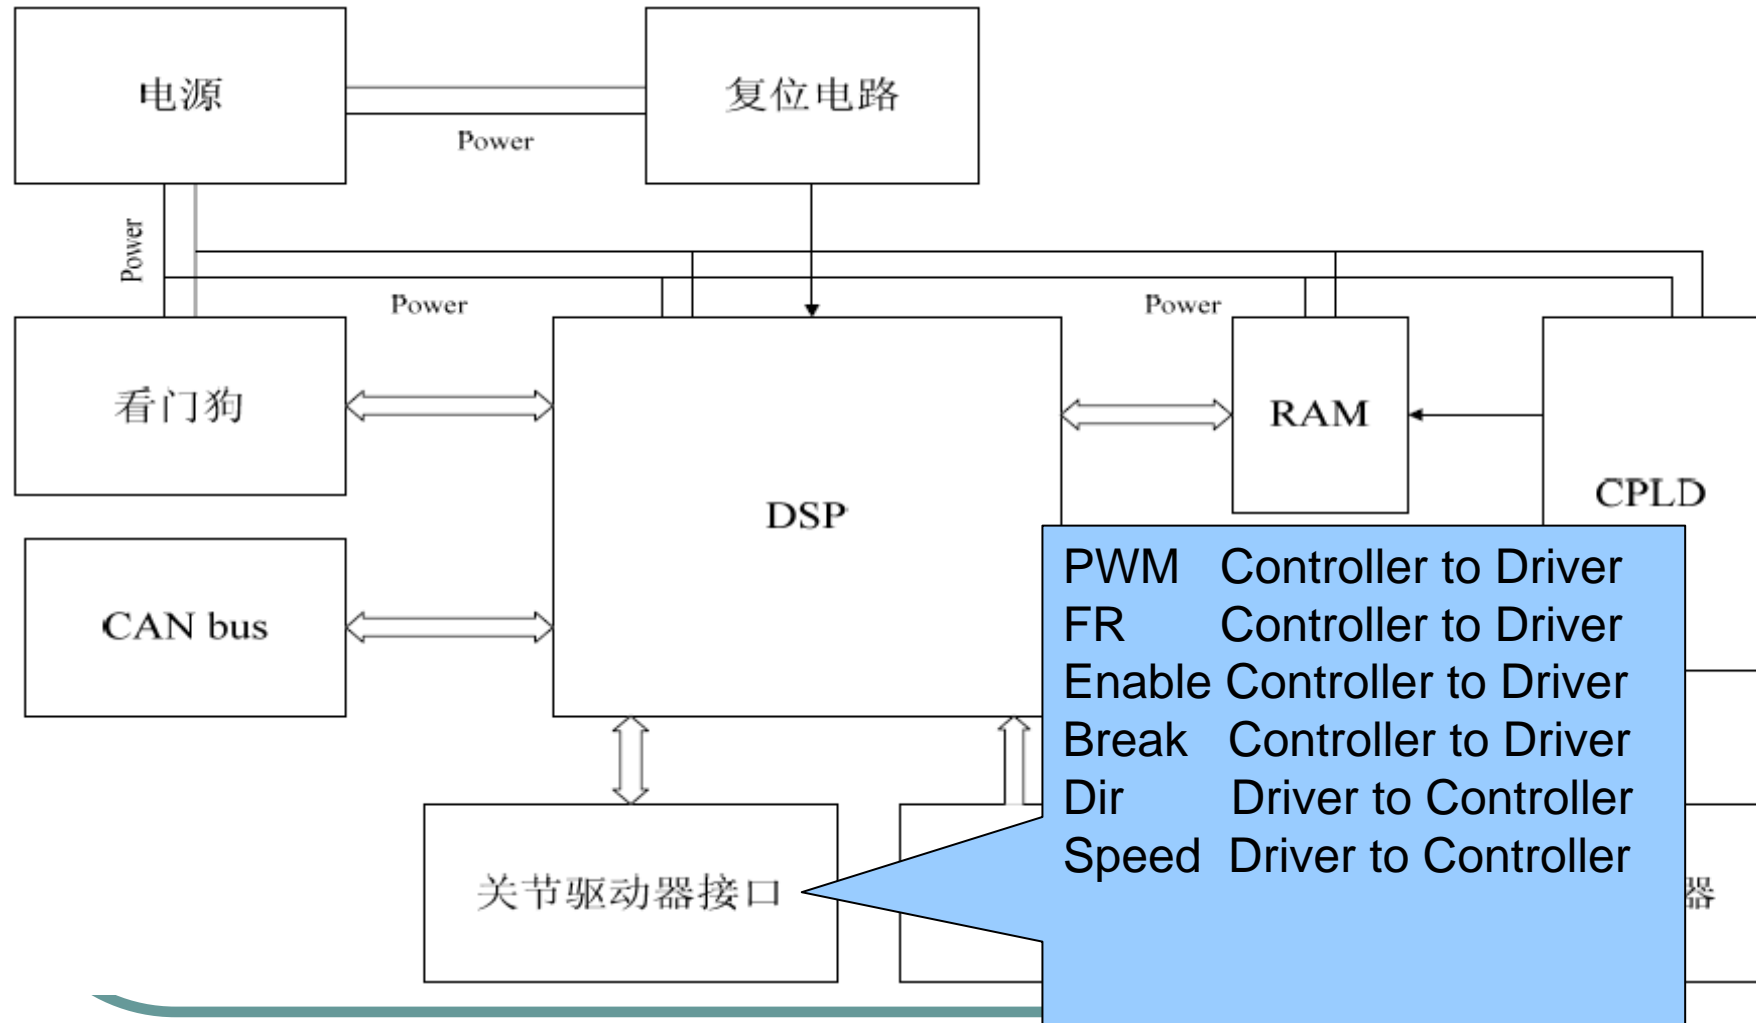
电源

Power

复位电路

Power

Power

Power

看门狗

DSP

RAM

CPLD

CAN bus

关节驱动器接口

器

PWM Controller to Driver
FR Controller to Driver
Enable Controller to Driver
Break Controller to Driver
Dir Driver to Controller
Speed Driver to Controller